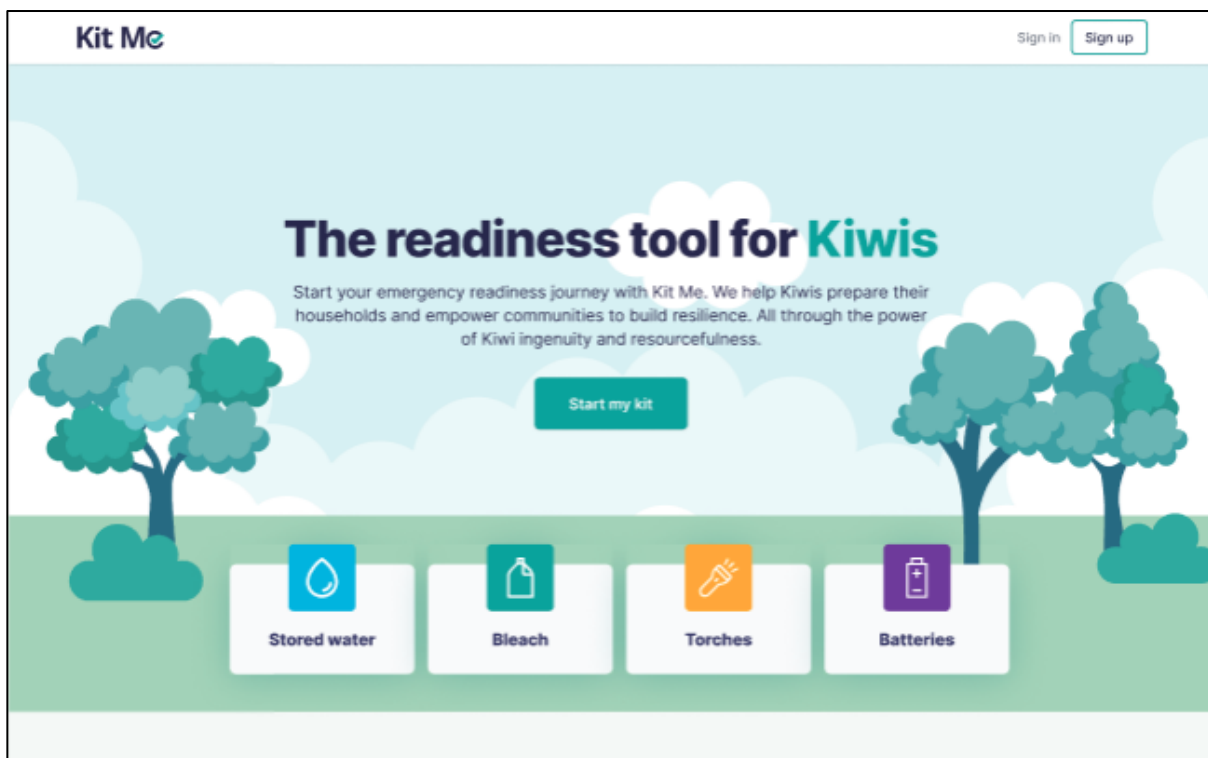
Kit Me

Sign in

Sign up

The readiness tool for Kiwis

Start your emergency readiness journey with Kit Me. We help Kiwis prepare their households and empower communities to build resilience. All through the power of Kiwi ingenuity and resourcefulness.

Start my kit

Stored water

Bleach

Torches

Batteries